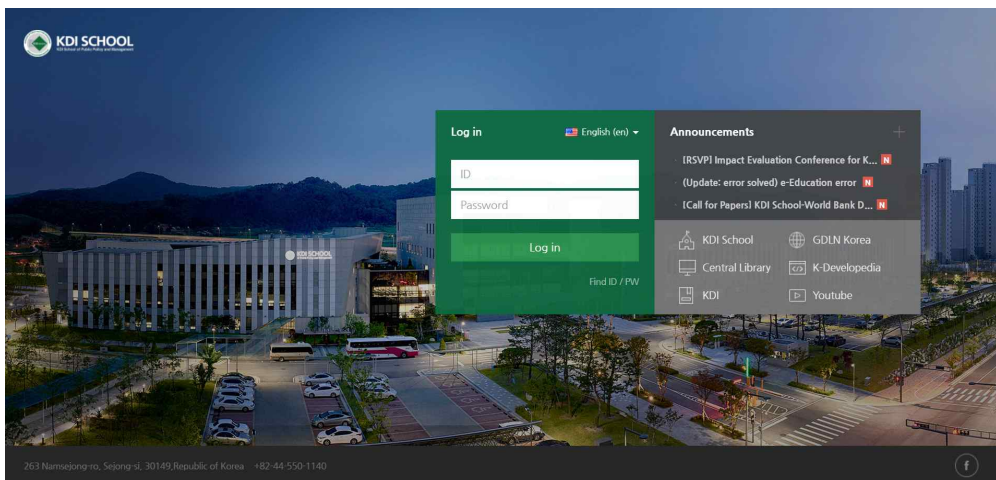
KDI SCHOOL
KDI School of Public Policy and Management

Log in
English (en)
ID
Password
Log in
Find ID / PW

Announcements
+
[RSVP] Impact Evaluation Conference for K... N
(Update: error solved) e-Education error N
[Call for Papers] KDI School-World Bank D... N

KDI School
GDLN Korea
Central Library
K-Developedia
KDI
Youtube

KDI SCHOOL

263 Namsejong-ro, Sejong-si, 30149,Republic of Korea +82-44-550-1140
f